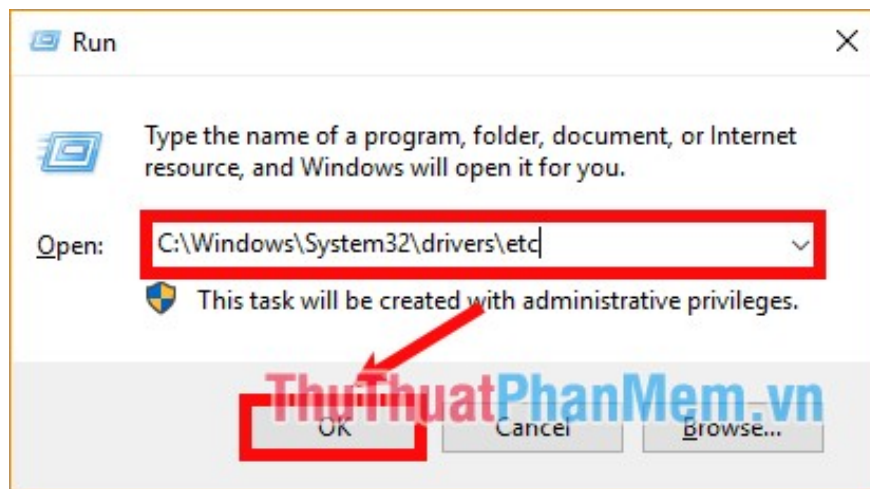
Run

Type the name of a program, folder, document, or Internet resource, and Windows will open it for you.

Open: C:\Windows\System32\drivers\etc

This task will be created with administrative privileges.

ThuThuatPhanMem.vn

OK

Cancel

Browse...